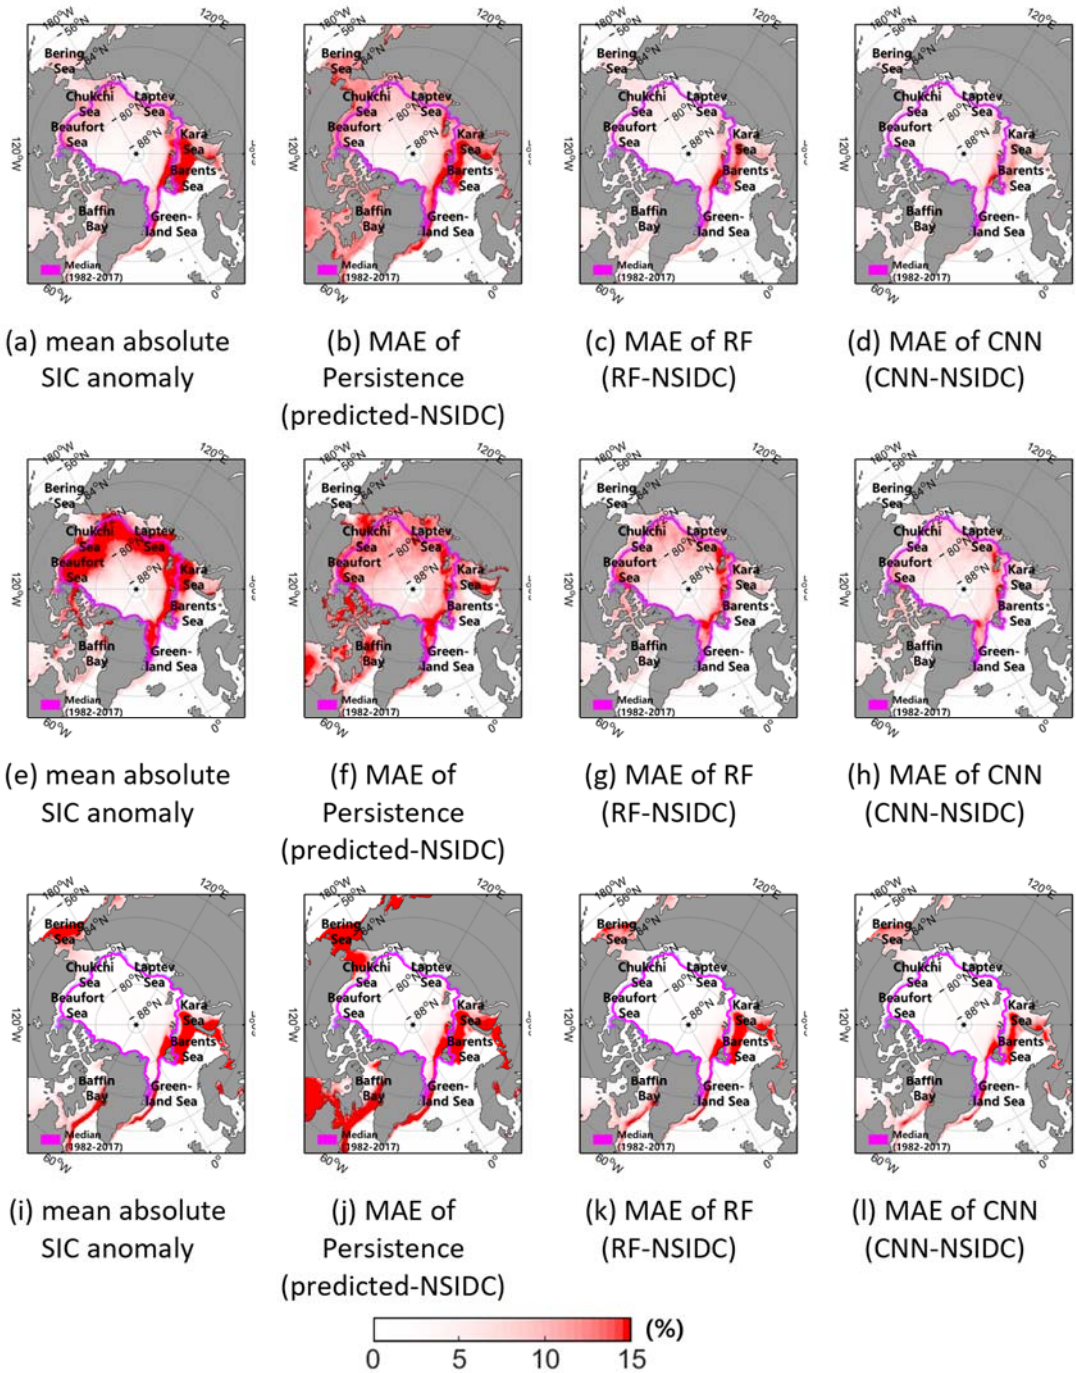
180°W 56°N 120°E Bering Sea 64°N Chukchi Sea Laptev Sea Beaufort Sea 80°N Kara Sea 88°N 120°W Barents Sea Baffin Bay Greenland Sea Median (1982-2017) 60°W 0°

(a) mean absolute SIC anomaly

180°W 56°N 120°E Bering Sea 64°N Chukchi Sea Laptev Sea Beaufort Sea 80°N Kara Sea 88°N 120°W Barents Sea Baffin Bay Greenland Sea Median (1982-2017) 60°W 0°

(b) MAE of Persistence (predicted-NSIDC)

180°W 56°N 120°E Bering Sea 64°N Chukchi Sea Laptev Sea Beaufort Sea 80°N Kara Sea 88°N 120°W Barents Sea Baffin Bay Greenland Sea Median (1982-2017) 60°W 0°

(c) MAE of RF (RF-NSIDC)

180°W 56°N 120°E Bering Sea 64°N Chukchi Sea Laptev Sea Beaufort Sea 80°N Kara Sea 88°N 120°W Barents Sea Baffin Bay Greenland Sea Median (1982-2017) 60°W 0°

(d) MAE of CNN (CNN-NSIDC)

180°W 56°N 120°E Bering Sea 64°N Chukchi Sea Laptev Sea Beaufort Sea 80°N Kara Sea 88°N 120°W Barents Sea Baffin Bay Greenland Sea Median (1982-2017) 60°W 0°

(e) mean absolute SIC anomaly

180°W 56°N 120°E Bering Sea 64°N Chukchi Sea Laptev Sea Beaufort Sea 80°N Kara Sea 88°N 120°W Barents Sea Baffin Bay Greenland Sea Median (1982-2017) 60°W 0°

(f) MAE of Persistence (predicted-NSIDC)

180°W 56°N 120°E Bering Sea 64°N Chukchi Sea Laptev Sea Beaufort Sea 80°N Kara Sea 88°N 120°W Barents Sea Baffin Bay Greenland Sea Median (1982-2017) 60°W 0°

(g) MAE of RF (RF-NSIDC)

180°W 56°N 120°E Bering Sea 64°N Chukchi Sea Laptev Sea Beaufort Sea 80°N Kara Sea 88°N 120°W Barents Sea Baffin Bay Greenland Sea Median (1982-2017) 60°W 0°

(h) MAE of CNN (CNN-NSIDC)

180°W 56°N 120°E Bering Sea 64°N Chukchi Sea Laptev Sea Beaufort Sea 80°N Kara Sea 88°N 120°W Barents Sea Baffin Bay Greenland Sea Median (1982-2017) 60°W 0°

(i) mean absolute SIC anomaly

180°W 56°N 120°E Bering Sea 64°N Chukchi Sea Laptev Sea Beaufort Sea 80°N Kara Sea 88°N 120°W Barents Sea Baffin Bay Greenland Sea Median (1982-2017) 60°W 0°

(j) MAE of Persistence (predicted-NSIDC)

180°W 56°N 120°E Bering Sea 64°N Chukchi Sea Laptev Sea Beaufort Sea 80°N Kara Sea 88°N 120°W Barents Sea Baffin Bay Greenland Sea Median (1982-2017) 60°W 0°

(k) MAE of RF (RF-NSIDC)

180°W 56°N 120°E Bering Sea 64°N Chukchi Sea Laptev Sea Beaufort Sea 80°N Kara Sea 88°N 120°W Barents Sea Baffin Bay Greenland Sea Median (1982-2017) 60°W 0°

(l) MAE of CNN (CNN-NSIDC)

(%)
0 5 10 15